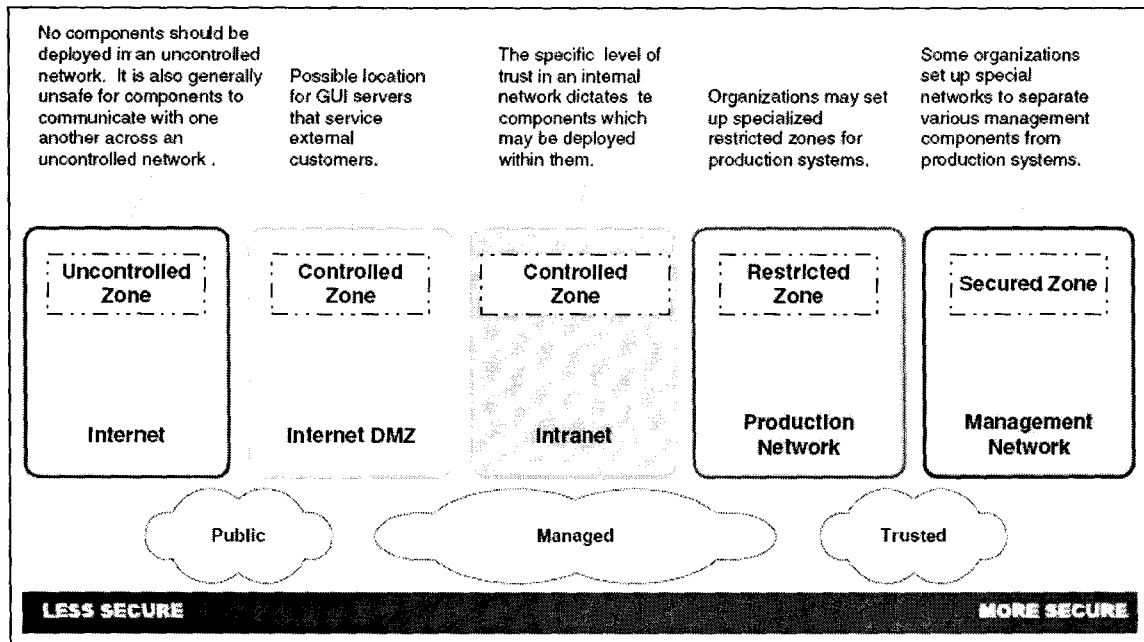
No components should be deployed in an uncontrolled network. It is also generally unsafe for components to communicate with one another across an uncontrolled network .

Possible location for GUI servers that service external customers.

The specific level of trust in an internal network dictates te components which may be deployed within them.

Organizations may set up specialized restricted zones for production systems.

Some organizations set up special networks to separate various management components from production systems.

Uncontrolled Zone

Internet

Controlled Zone

Internet DMZ

Controlled Zone

Intranet

Restricted Zone

Production Network

Secured Zone

Management Network

Public

Managed

Trusted

LESS SECURE

MORE SECURE